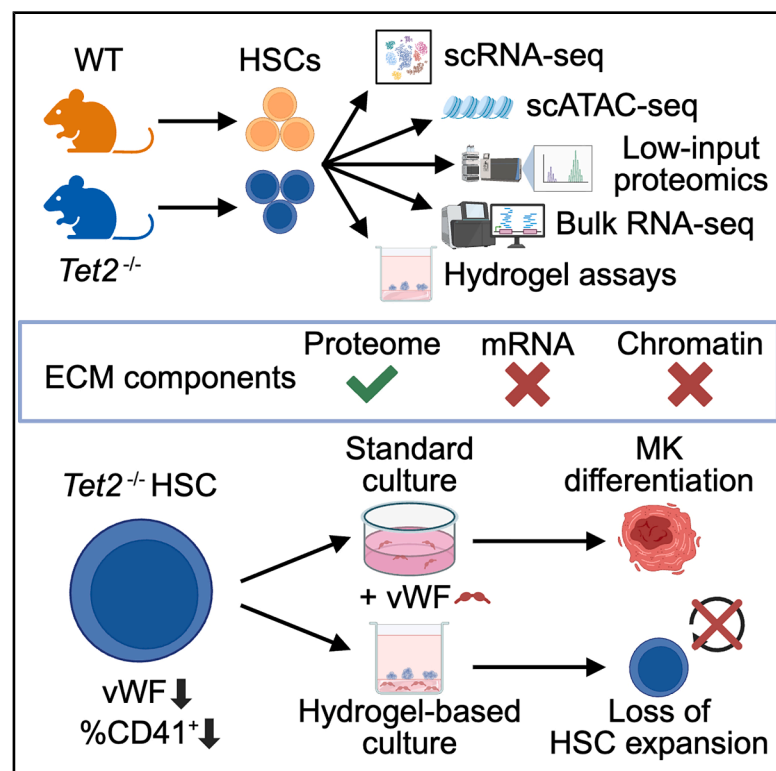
WT

$Tet2^{-/-}$

HSCs

scRNA-seq

scATAC-seq

Low-input proteomics

Bulk RNA-seq

Hydrogel assays

ECM components

Proteome

mRNA

Chromatin

$Tet2^{-/-}$ HSC

vWF

%$CD41^{+}$

Standard culture

+ vWF

Hydrogel-based culture

MK differentiation

Loss of HSC expansion